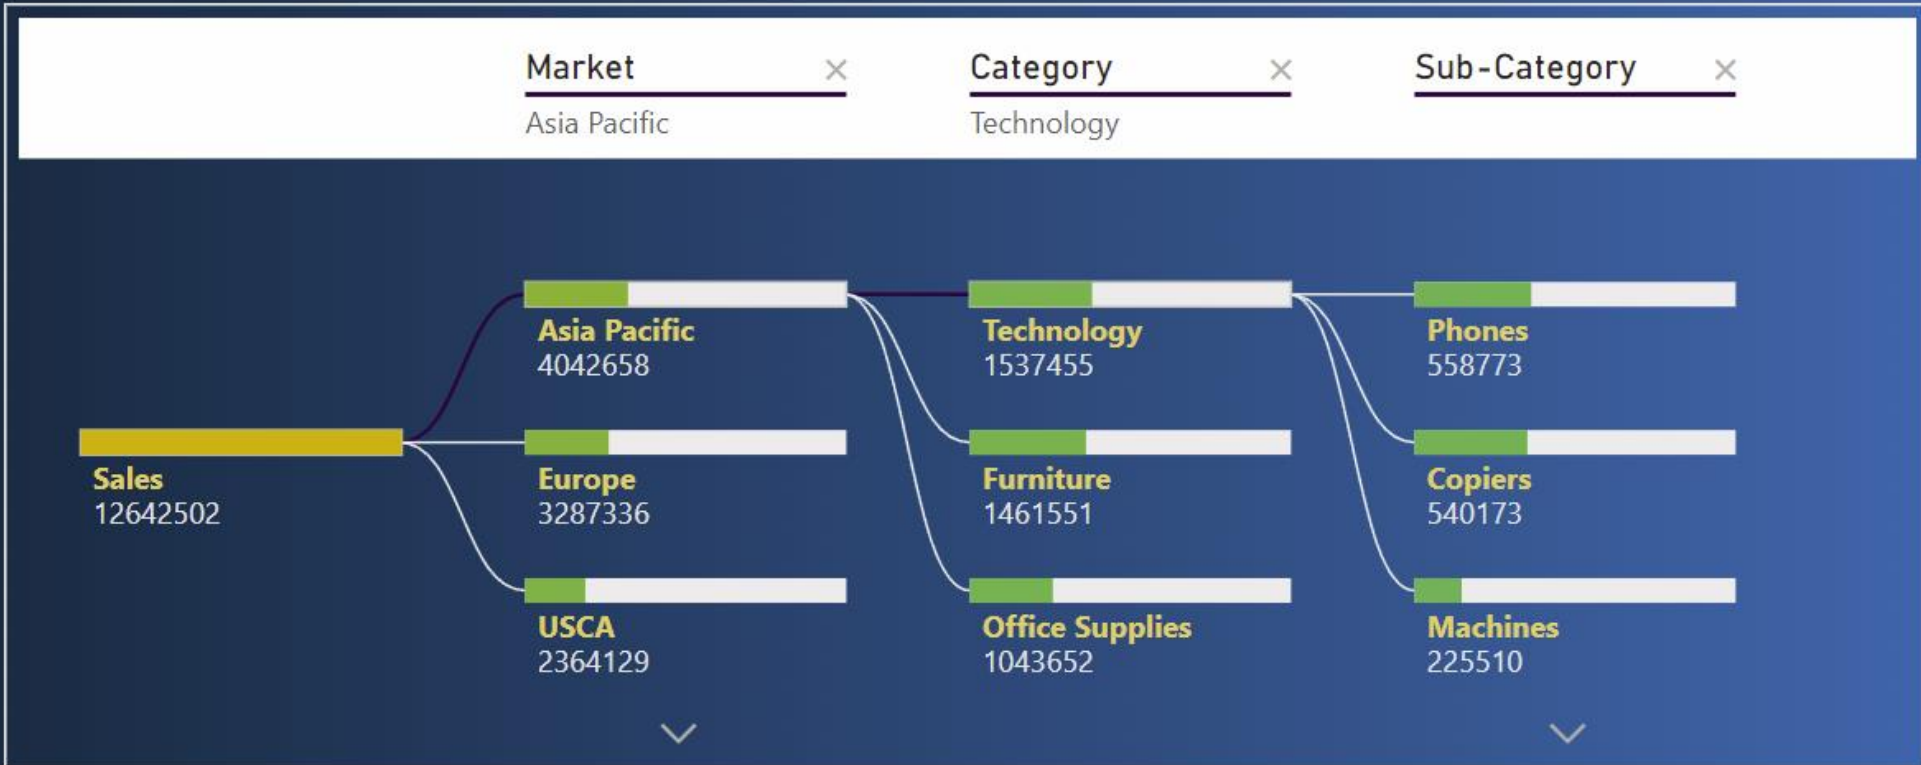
Market ×
Asia Pacific

Category ×
Technology

Sub-Category ×

Sales
12642502

Asia Pacific
4042658

Europe
3287336

USCA
2364129

Technology
1537455

Furniture
1461551

Office Supplies
1043652

Phones
558773

Copiers
540173

Machines
225510